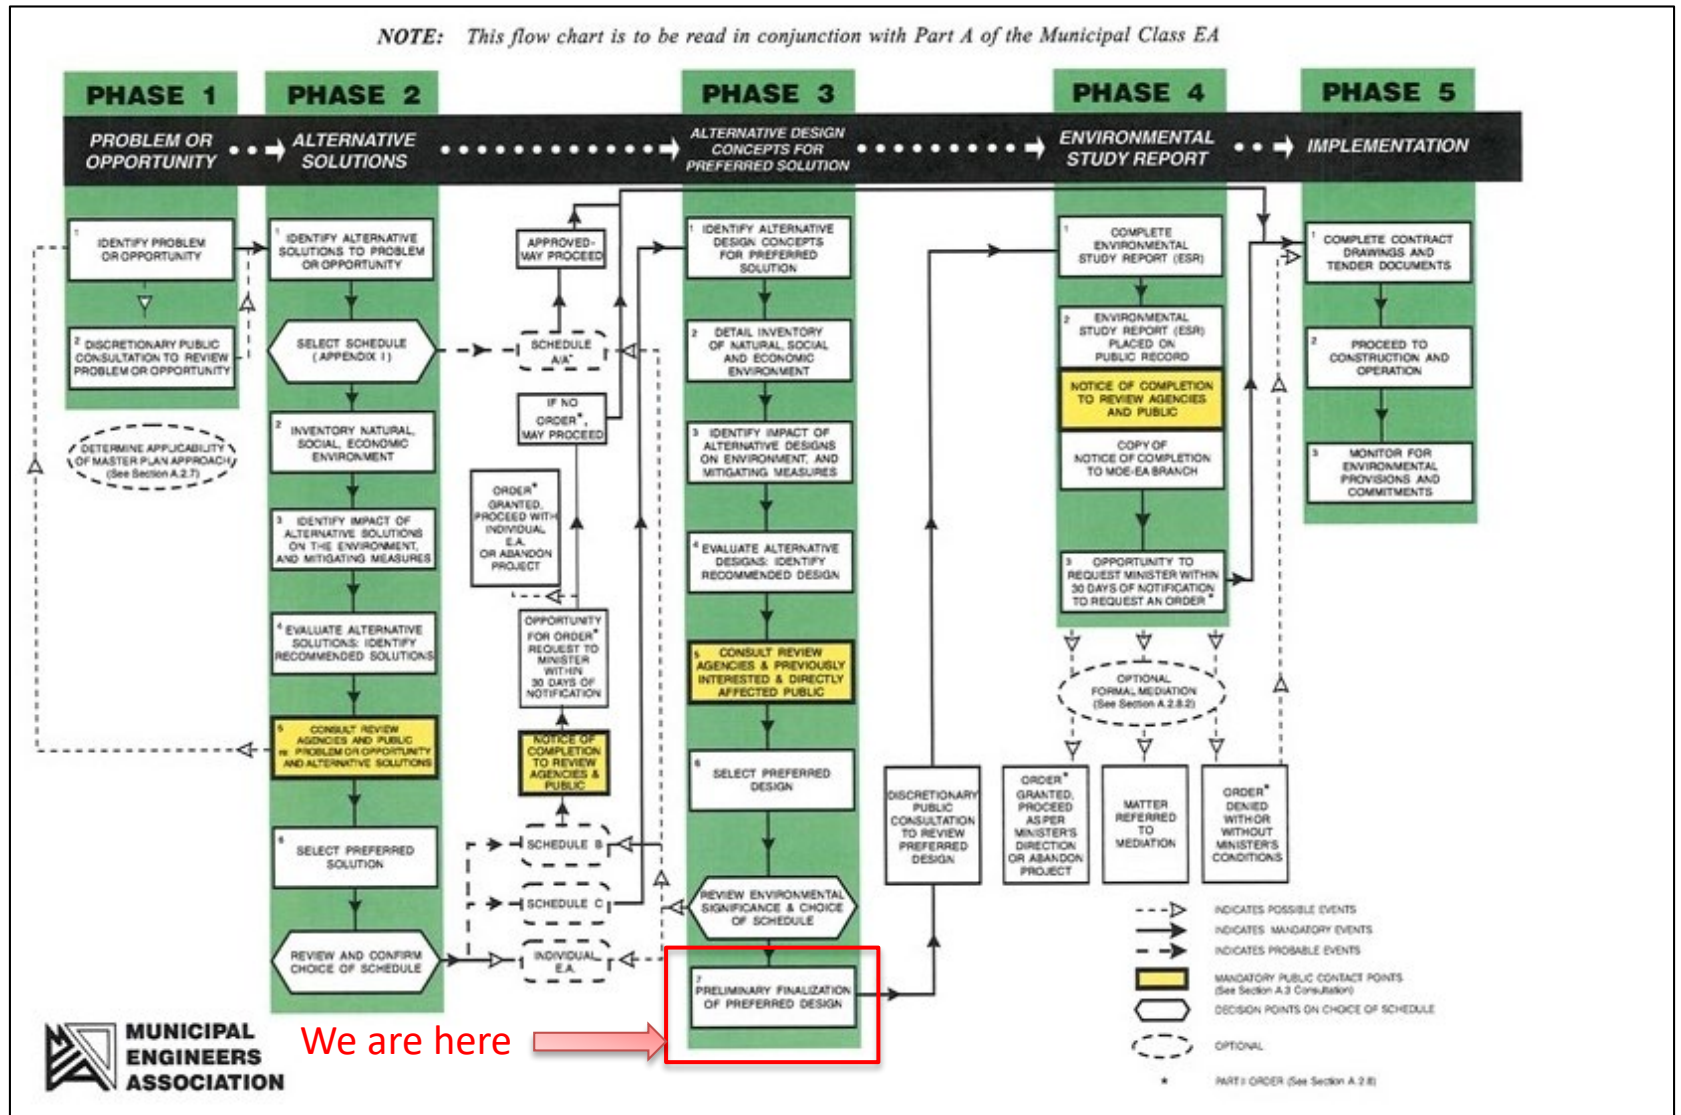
NOTE: This flow chart is to be read in conjunction with Part A of the Municipal Class EA

PHASE 1
PROBLEM OR OPPORTUNITY

PHASE 2
ALTERNATIVE SOLUTIONS

PHASE 3
ALTERNATIVE DESIGN CONCEPTS FOR PREFERRED SOLUTION

PHASE 4
ENVIRONMENTAL STUDY REPORT

PHASE 5
IMPLEMENTATION

1 IDENTIFY PROBLEM OR OPPORTUNITY

2 DISCRETIONARY PUBLIC CONSULTATION TO REVIEW PROBLEM OR OPPORTUNITY

DETERMINE APPLICABILITY OF MASTER PLAN APPROACH (See Section A.2.7)

1 IDENTIFY ALTERNATIVE SOLUTIONS TO PROBLEM OR OPPORTUNITY

SELECT SCHEDULE (APPENDIX I)

2 INVENTORY NATURAL, SOCIAL, ECONOMIC ENVIRONMENT

3 IDENTIFY IMPACT OF ALTERNATIVE SOLUTIONS ON THE ENVIRONMENT, AND MITIGATING MEASURES

4 EVALUATE ALTERNATIVE SOLUTIONS: IDENTIFY RECOMMENDED SOLUTIONS

5 CONSULT REVIEW AGENCIES AND PUBLIC re: PROBLEM OR OPPORTUNITY AND ALTERNATIVE SOLUTIONS

6 SELECT PREFERRED SOLUTION

REVIEW AND CONFIRM CHOICE OF SCHEDULE

APPROVED - MAY PROCEED

SCHEDULE A/A+

IF NO ORDER*, MAY PROCEED

ORDER* GRANTED, PROCEED WITH INDIVIDUAL E.A. OR ABANDON PROJECT

OPPORTUNITY FOR ORDER* REQUEST TO MINISTER WITHIN 30 DAYS OF NOTIFICATION

NOTICE OF COMPLETION TO REVIEW AGENCIES & PUBLIC

SCHEDULE B

SCHEDULE C

INDIVIDUAL E.A.

1 IDENTIFY ALTERNATIVE DESIGN CONCEPTS FOR PREFERRED SOLUTION

2 DETAIL INVENTORY OF NATURAL, SOCIAL AND ECONOMIC ENVIRONMENT

3 IDENTIFY IMPACT OF ALTERNATIVE DESIGNS ON ENVIRONMENT, AND MITIGATING MEASURES

4 EVALUATE ALTERNATIVE DESIGNS: IDENTIFY RECOMMENDED DESIGN

5 CONSULT REVIEW AGENCIES & PREVIOUSLY INTERESTED & DIRECTLY AFFECTED PUBLIC

6 SELECT PREFERRED DESIGN

REVIEW ENVIRONMENTAL SIGNIFICANCE & CHOICE OF SCHEDULE

7 PRELIMINARY FINALIZATION OF PREFERRED DESIGN

DISCRETIONARY PUBLIC CONSULTATION TO REVIEW PREFERRED DESIGN

1 COMPLETE ENVIRONMENTAL STUDY REPORT (ESR)

2 ENVIRONMENTAL STUDY REPORT (ESR) PLACED ON PUBLIC RECORD

NOTICE OF COMPLETION TO REVIEW AGENCIES AND PUBLIC

COPY OF NOTICE OF COMPLETION TO MOE-EA BRANCH

3 OPPORTUNITY TO REQUEST MINISTER WITHIN 30 DAYS OF NOTIFICATION TO REQUEST AN ORDER*

OPTIONAL FORMAL MEDIATION (See Section A.2.8.2)

ORDER* GRANTED, PROCEED AS PER MINISTER'S DIRECTION OR ABANDON PROJECT

MATTER REFERRED TO MEDIATION

ORDER* DENIED WITH OR WITHOUT MINISTER'S CONDITIONS

1 COMPLETE CONTRACT DRAWINGS AND TENDER DOCUMENTS

2 PROCEED TO CONSTRUCTION AND OPERATION

3 MONITOR FOR ENVIRONMENTAL PROVISIONS AND COMMITMENTS

INDICATES POSSIBLE EVENTS
INDICATES MANDATORY EVENTS
INDICATES PROBABLE EVENTS
MANDATORY PUBLIC CONTACT POINTS (See Section A.3 Consultation)
DECISION POINTS ON CHOICE OF SCHEDULE
OPTIONAL
* PART II ORDER (See Section A.2.8)

MUNICIPAL ENGINEERS ASSOCIATION

We are here